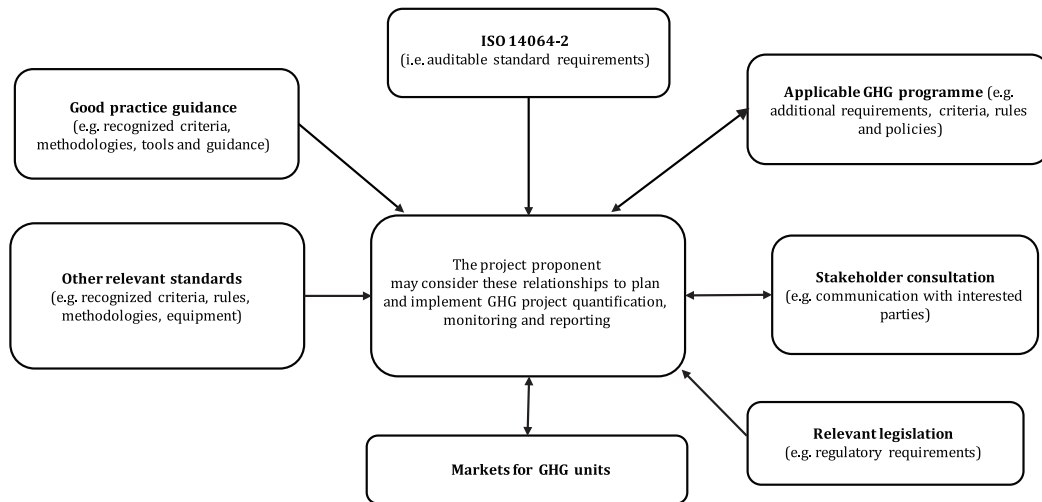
ISO 14064-2
(i.e. auditable standard requirements)

Good practice guidance
(e.g. recognized criteria, methodologies, tools and guidance)

Applicable GHG programme (e.g. additional requirements, criteria, rules and policies)

Other relevant standards
(e.g. recognized criteria, rules, methodologies, equipment)

The project proponent may consider these relationships to plan and implement GHG project quantification, monitoring and reporting

Stakeholder consultation
(e.g. communication with interested parties)

Relevant legislation
(e.g. regulatory requirements)

Markets for GHG units